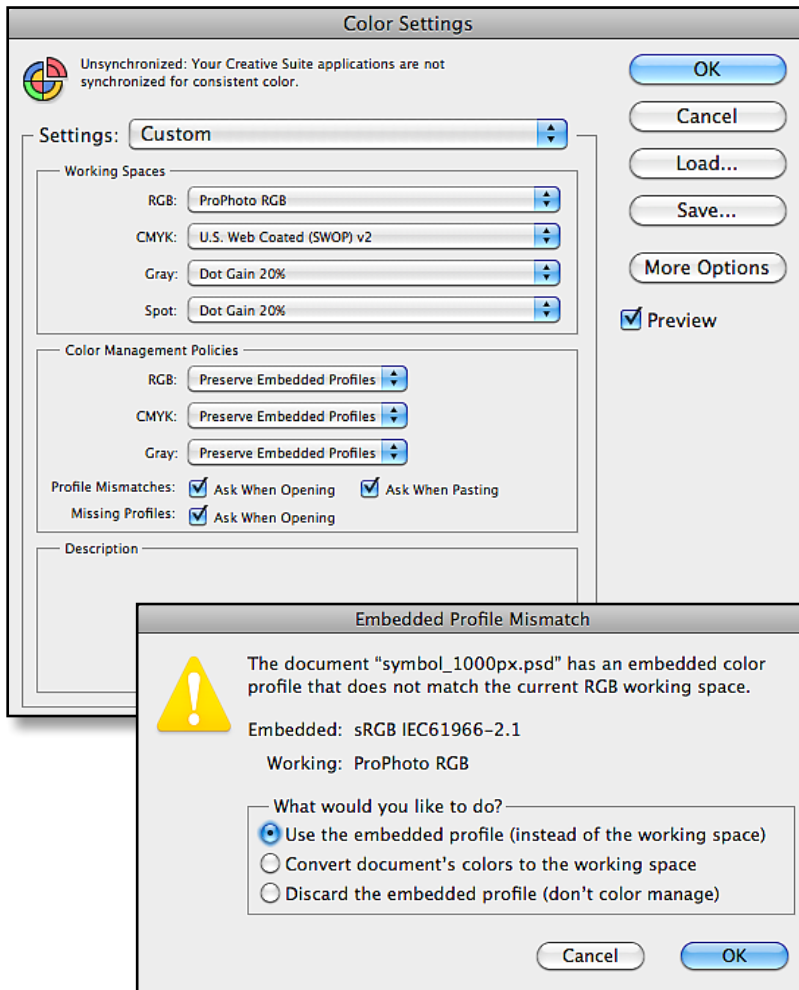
Color Settings

Unsynchronized: Your Creative Suite applications are not synchronized for consistent color.

OK
Cancel
Load...
Save...
More Options
Preview

Settings: Custom

Working Spaces
RGB: ProPhoto RGB
CMYK: U.S. Web Coated (SWOP) v2
Gray: Dot Gain 20%
Spot: Dot Gain 20%

Color Management Policies
RGB: Preserve Embedded Profiles
CMYK: Preserve Embedded Profiles
Gray: Preserve Embedded Profiles
Profile Mismatches: Ask When Opening Ask When Pasting
Missing Profiles: Ask When Opening

Description

Embedded Profile Mismatch

The document "symbol_1000px.psd" has an embedded color profile that does not match the current RGB working space.

Embedded: sRGB IEC61966-2.1

Working: ProPhoto RGB

What would you like to do?
Use the embedded profile (instead of the working space)
Convert document's colors to the working space
Discard the embedded profile (don't color manage)

Cancel
OK